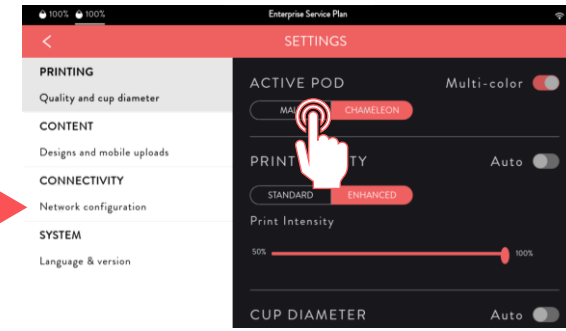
100% 100%
Enterprise Service Plan
<
SETTINGS
PRINTING
Quality and cup diameter
CONTENT
Designs and mobile uploads
CONNECTIVITY
Network configuration
SYSTEM
Language & version
ACTIVE POD
Multi-color
MA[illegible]
CHAMELEON
PRINT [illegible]TY
Auto
STANDARD
ENHANCED
Print Intensity
50%
100%
CUP DIAMETER
Auto